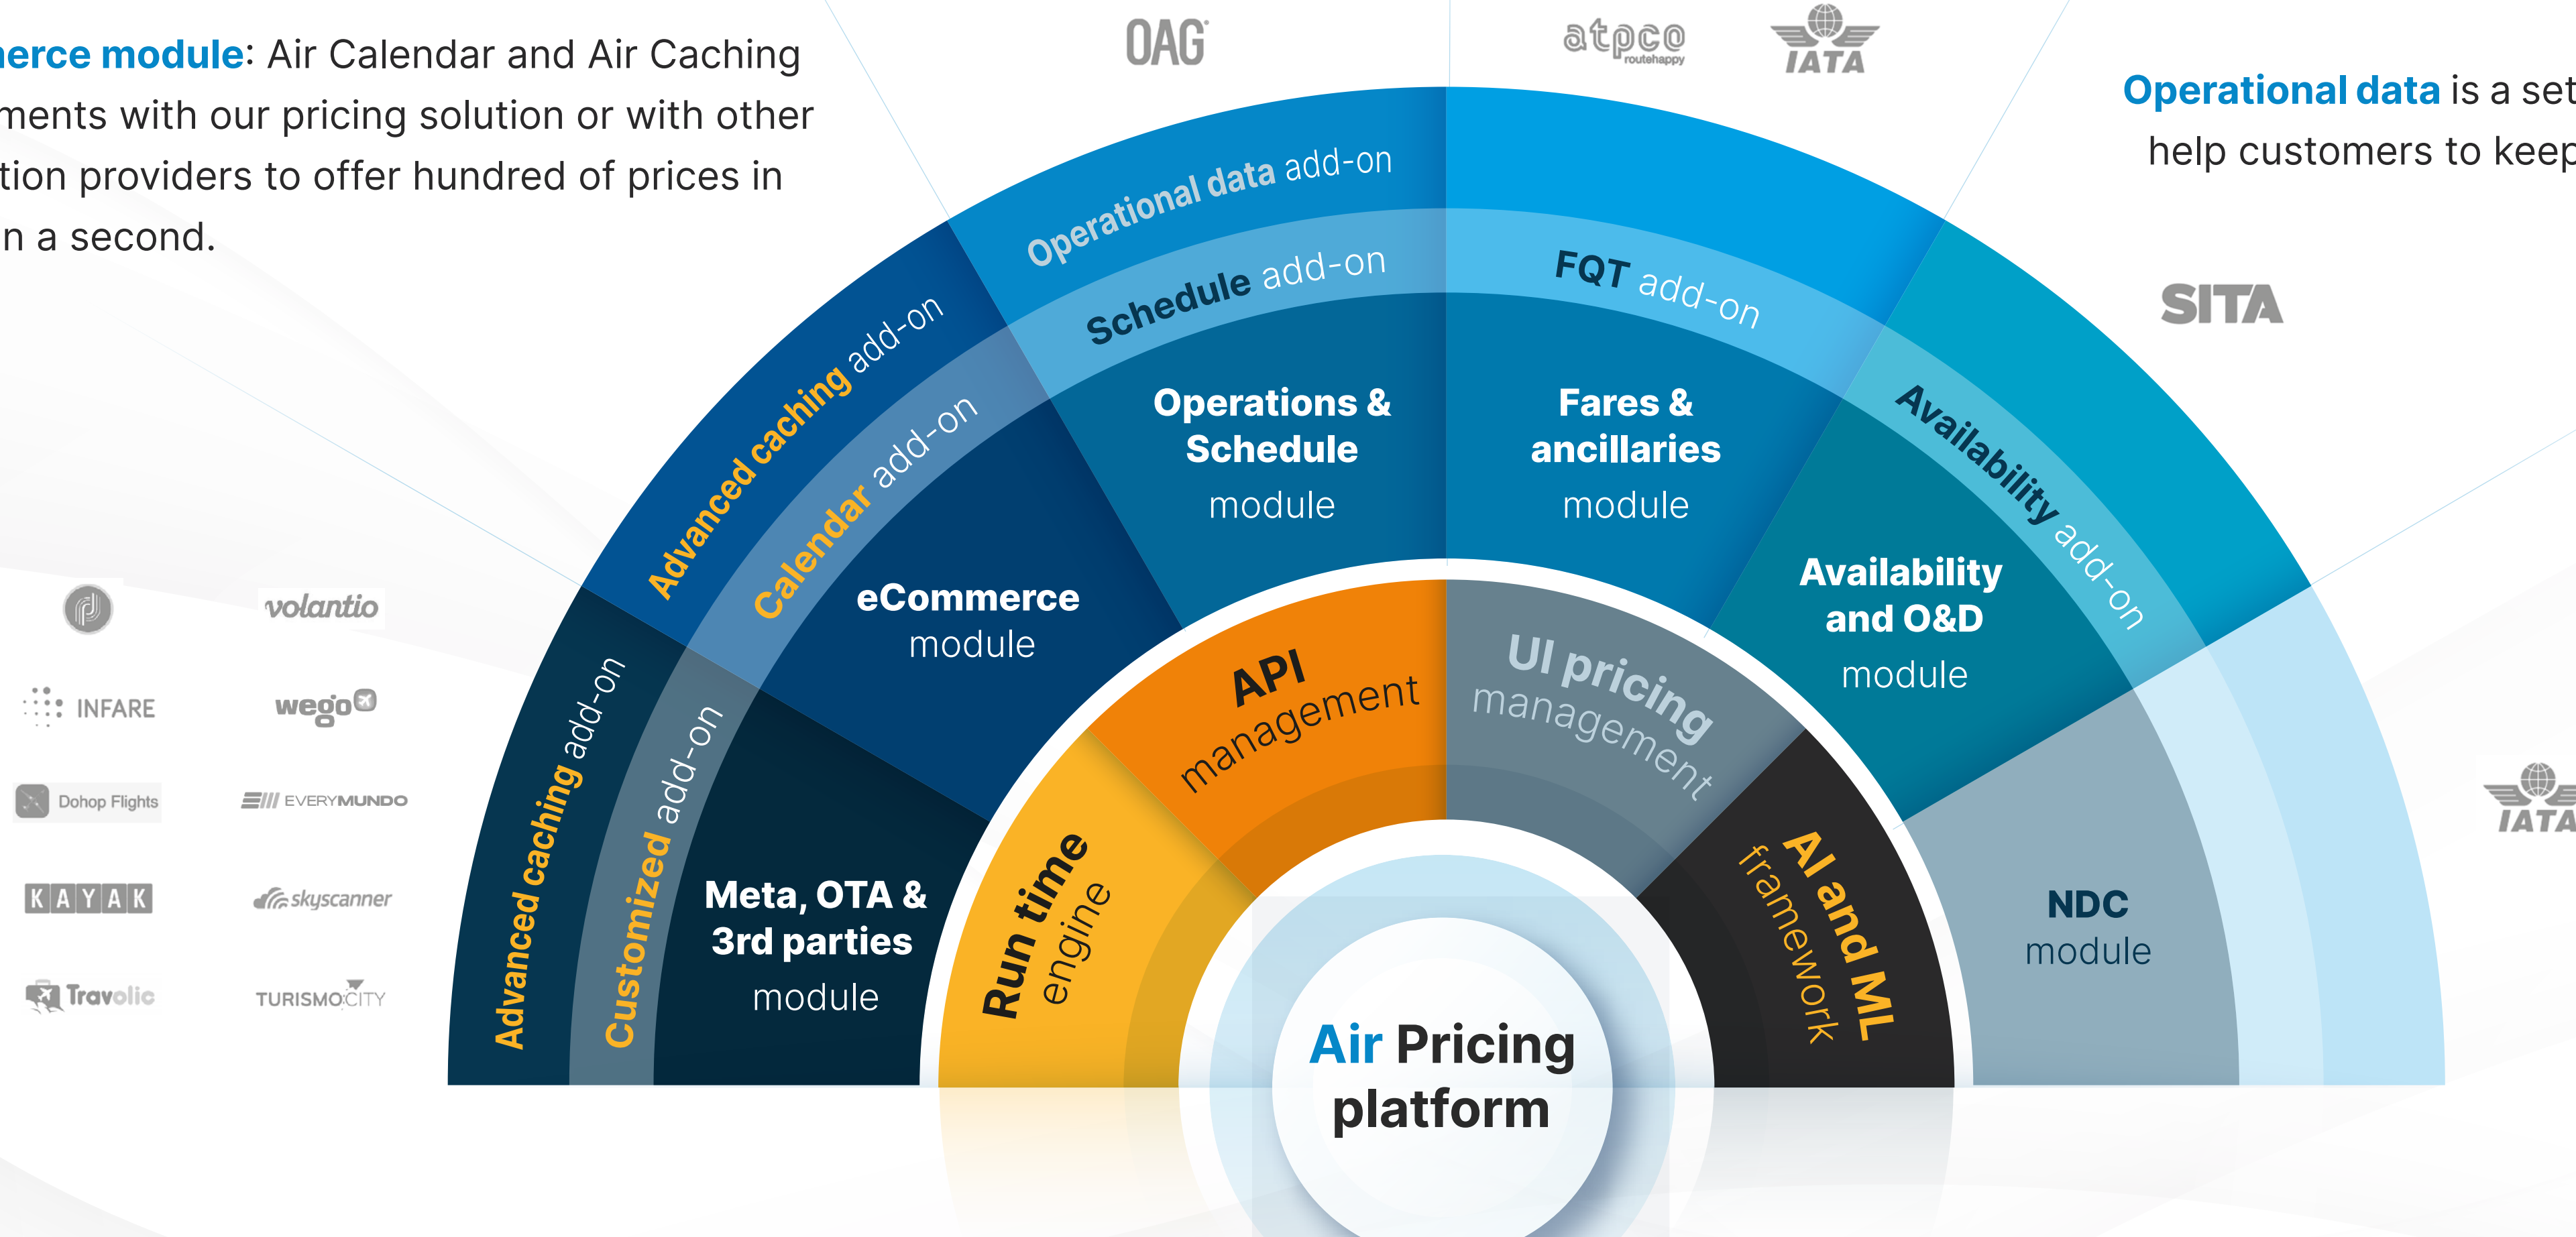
erce module: Air Calendar and Air Caching ments with our pricing solution or with other tion providers to offer hundred of prices in n a second.

OAG

atpco routehappy

IATA

Operational data is a set help customers to keep

SITA

Operational data add-on

Schedule add-on

FQT add-on

Availability add-on

Advanced caching add-on

Calendar add-on

Operations & Schedule module

Fares & ancillaries module

Availability and O&D module

eCommerce module

Advanced caching add-on

Customized add-on

Meta, OTA & 3rd parties module

API management

UI pricing management

Run time engine

AI and ML framework

NDC module

Air Pricing platform

volantio

INFARE

wego

Dohop Flights

EVERYMUNDO

KAYAK

skyscanner

Travolic

TURISMOCITY

IATA